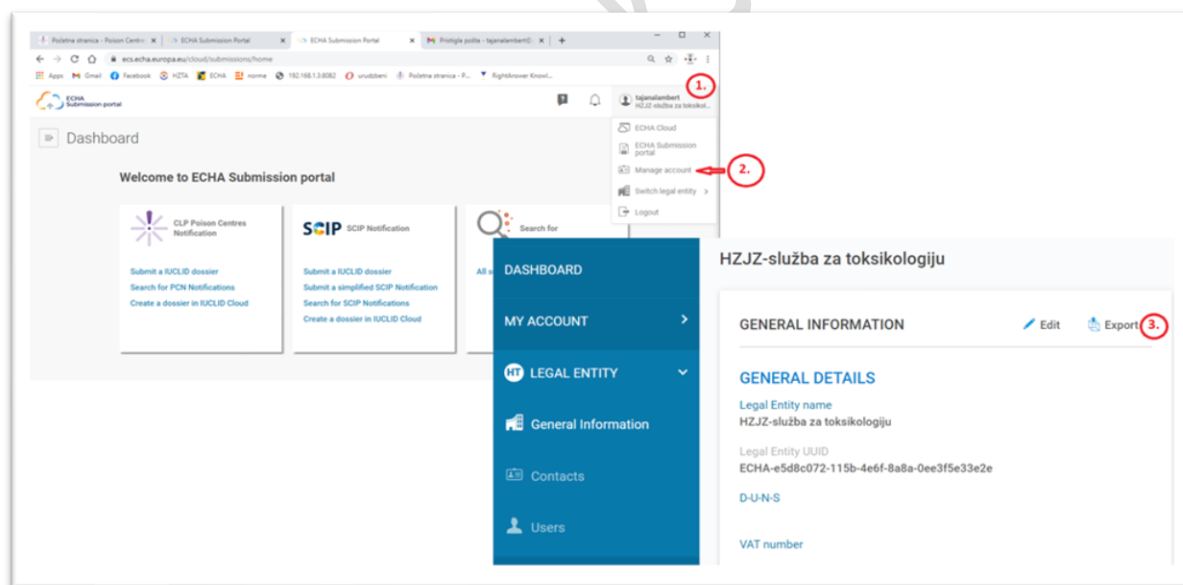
Početna stranica - Poison Centre | ECHA Submission Portal | ECHA Submission Portal | Pristigla pošta - tajanalambert@ | +

ecs.echa.europa.eu/cloud/submissions/home

Apps Gmail Facebook HZTA ECHA norme 192.168.1.3:8082 urudzbeni Početna stranica - P... RightAnswer Knowl...

ECHA Submission portal

tajanalambert HZJZ služba za toksikol...

1.

ECHA Cloud
ECHA Submission portal
Manage account
Switch legal entity
Logout

2.

Dashboard

Welcome to ECHA Submission portal

CLP Poison Centres Notification

Submit a IUCLID dossier
Search for PCN Notifications
Create a dossier in IUCLID Cloud

SCIP SCIP Notification

Submit a IUCLID dossier
Submit a simplified SCIP Notification
Search for SCIP Notifications
Create a dossier in IUCLID Cloud

Search for

All s

DASHBOARD

MY ACCOUNT

HT LEGAL ENTITY

General Information

Contacts

Users

HZJZ-služba za toksikologiju

GENERAL INFORMATION

Edit

Export

3.

GENERAL DETAILS

Legal Entity name
HZJZ-služba za toksikologiju

Legal Entity UUID
ECHA-e5d8c072-115b-4e6f-8a8a-0ee3f5e33e2e

D-U-N-S

VAT number